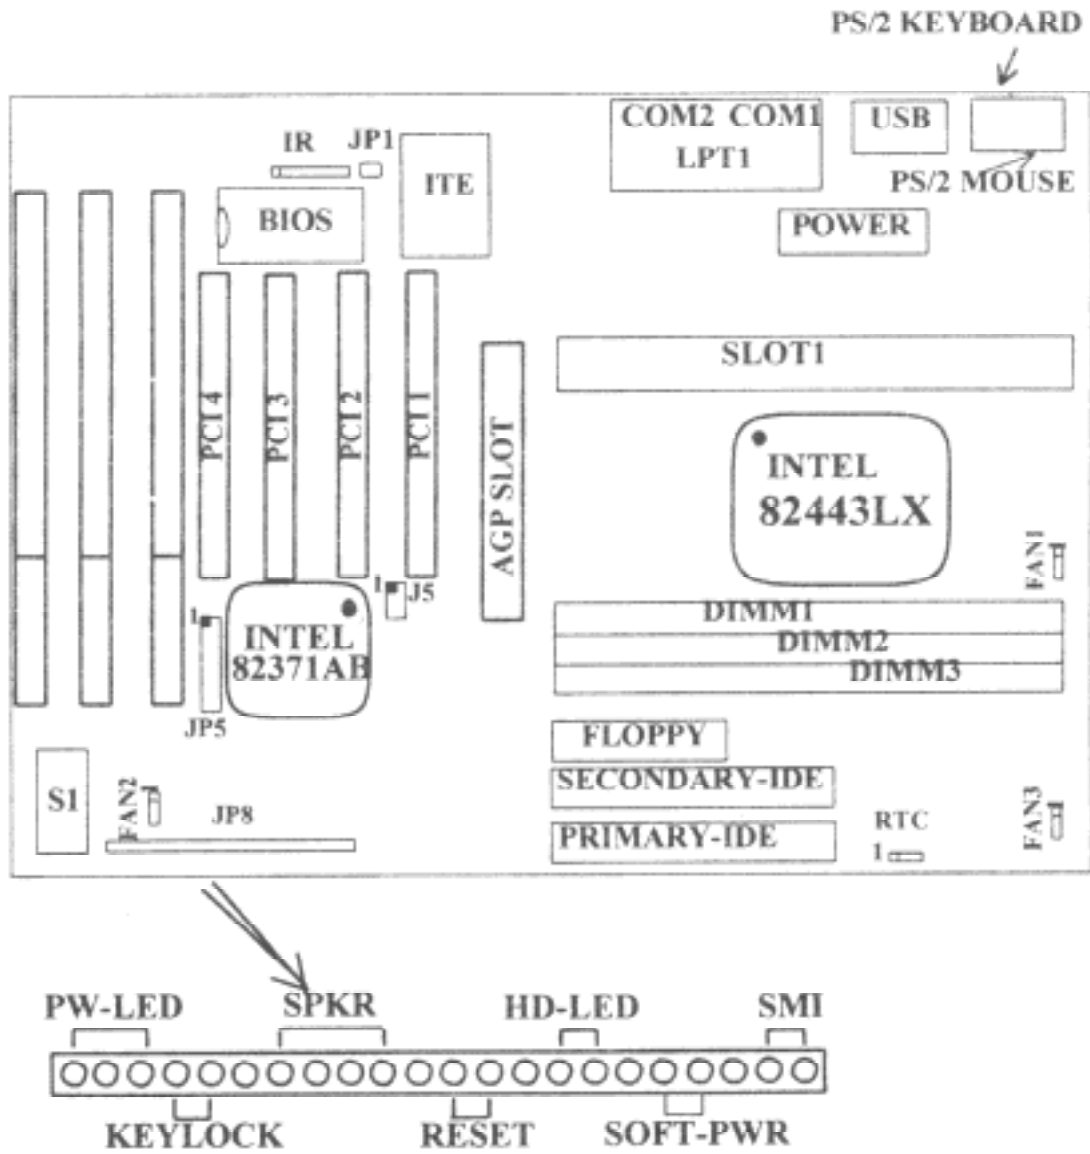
PS/2 KEYBOARD

IR JP1

ITE

COM2 COM1
LPT1

USB

PS/2 MOUSE

BIOS

POWER

PCI4 PCI3 PCI2 PCI1

AGP SLOT

SLOT1

INTEL
82443LX

FAN1

1 J5

1

INTEL
82371AB

DIMM1
DIMM2
DIMM3

JP5

FLOPPY

SECONDARY-IDE

S1

FAN2

JP8

PRIMARY-IDE

RTC
1

FAN3

PW-LED SPKR HD-LED SMI

KEYLOCK RESET SOFT-PWR